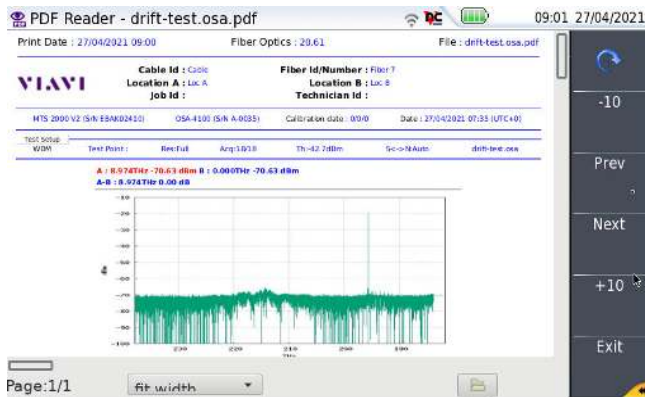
PDF Reader - drift-test.osa.pdf

09:01 27/04/2021

Print Date : 27/04/2021 09:00

Fiber Optics : 20.61

File : drift-test.osa.pdf

VIAVI

Cable Id : Cable

Location A : Loc A

Job Id :

Fiber Id/Number : Fiber 7

Location B : Loc B

Technician Id :

MTS 2000 V2 (S/N EBAK02410)

OSA-4100 (S/N A-0035)

Calibration date : 0/0/0

Date : 27/04/2021 07:33 (UTC+0)

Test Setup

WDM

Test Point :

Res:Full

Acq:10/10

Th:-42.7dBm

S<->N:Auto

drift-test.osa

A : 8.974THz -70.63 dBm B : 0.000THz -70.63 dBm

A-B : 8.974THz 0.00 dB

-10

Prev

Next

+10

Exit

Page:1/1

fit width